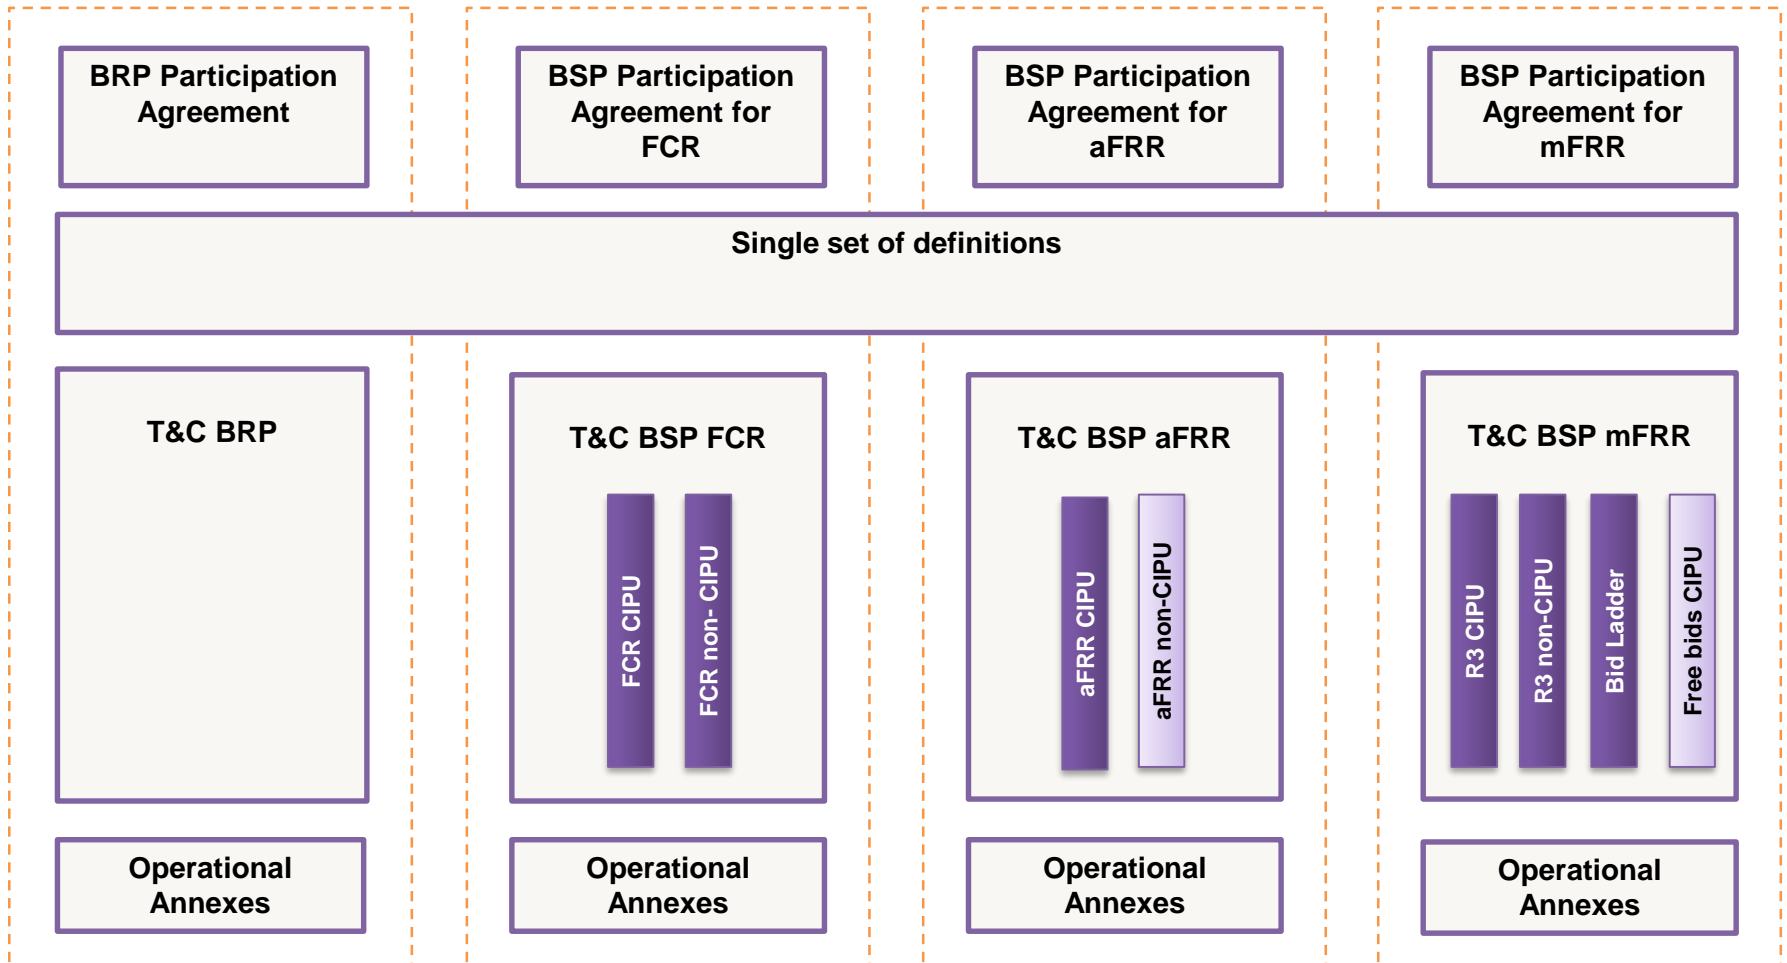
BRP Participation Agreement

BSP Participation Agreement for FCR

BSP Participation Agreement for aFRR

BSP Participation Agreement for mFRR

Single set of definitions

T&C BRP

T&C BSP FCR

FCR CIPU

FCR non- CIPU

T&C BSP aFRR

aFRR CIPU

aFRR non-CIPU

T&C BSP mFRR

R3 CIPU

R3 non-CIPU

Bid Ladder

Free bids CIPU

Operational Annexes

Operational Annexes

Operational Annexes

Operational Annexes